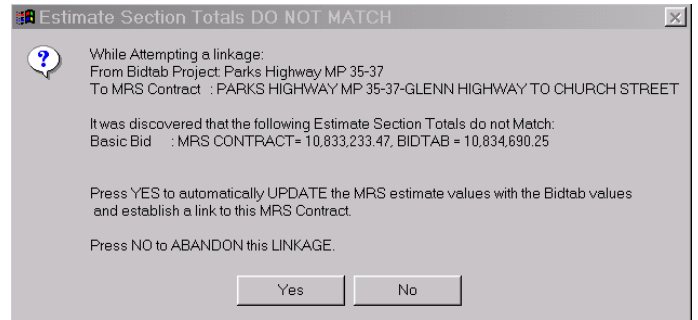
Estimate Section Totals DO NOT MATCH

While Attempting a linkage:
From Bidtab Project: Parks Highway MP 35-37
To MRS Contract : PARKS HIGHWAY MP 35-37-GLENN HIGHWAY TO CHURCH STREET

It was discovered that the following Estimate Section Totals do not Match:
Basic Bid : MRS CONTRACT= 10,833,233.47, BIDTAB = 10,834,690.25

Press YES to automatically UPDATE the MRS estimate values with the Bidtab values and establish a link to this MRS Contract.

Press NO to ABANDON this LINKAGE.

Yes

No